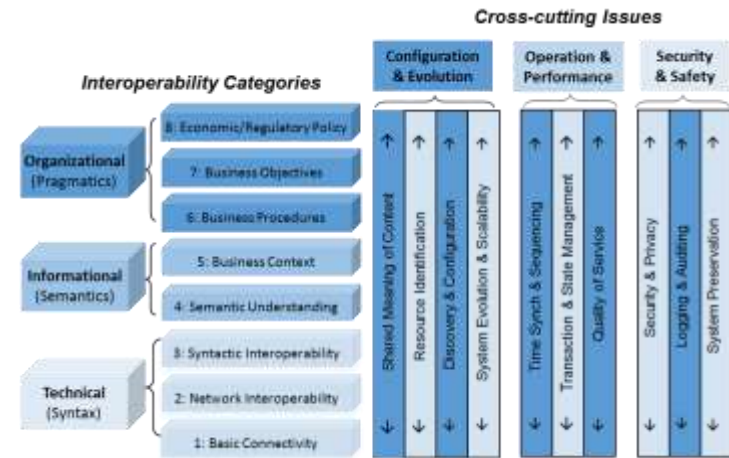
Cross-cutting Issues

Interoperability Categories

Organizational (Pragmatics)

8: Economic/Regulatory Policy

7: Business Objectives

6: Business Procedures

Informational (Semantics)

5: Business Context

4: Semantic Understanding

Technical (Syntax)

3: Syntactic Interoperability

2: Network Interoperability

1: Basic Connectivity

Configuration & Evolution

Shared Meaning of Content

Resource Identification

Discovery & Configuration

System Evolution & Scalability

Operation & Performance

Time Synch & Sequencing

Transaction & State Management

Quality of Service

Security & Safety

Security & Privacy

Logging & Auditing

System Preservation